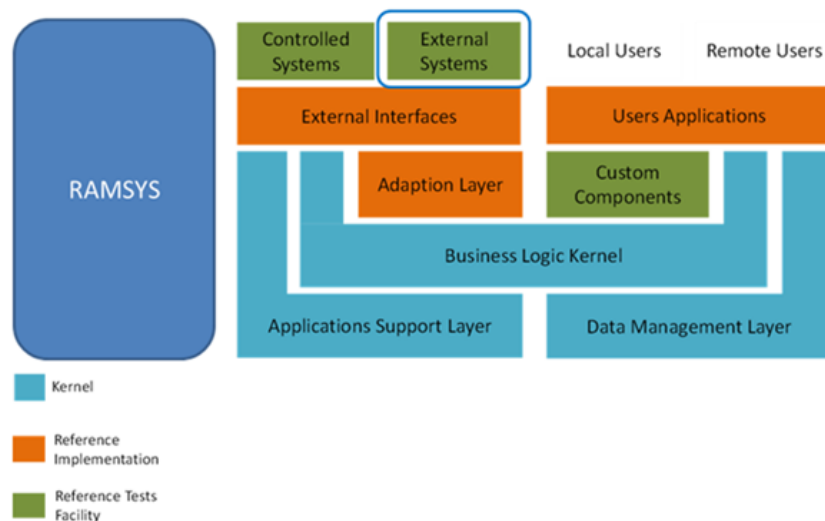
RAMSYS

Controlled Systems

External Systems

Local Users

Remote Users

External Interfaces

Users Applications

Adaption Layer

Custom Components

Business Logic Kernel

Applications Support Layer

Data Management Layer

Kernel

Reference Implementation

Reference Tests Facility